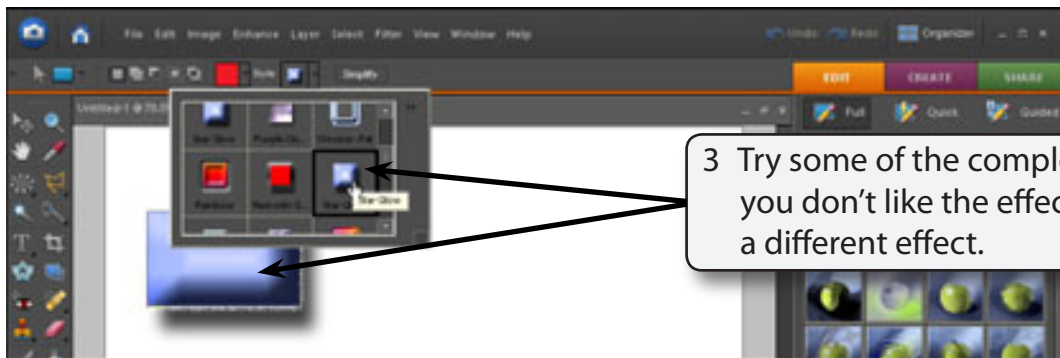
File Edit Image Enhance Layer Select Filter View Window Help

Undo Redo Organizer

Style Simplify

EDIT CREATE SHARE

Untitled-1 @ 70.3%

Star Glow Purple Ch... Chrome - Fat

Rainbow Red with ... Star Glow

Star Glow

Full Quick Guided

3 Try some of the comple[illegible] you don't like the effec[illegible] a different effect.